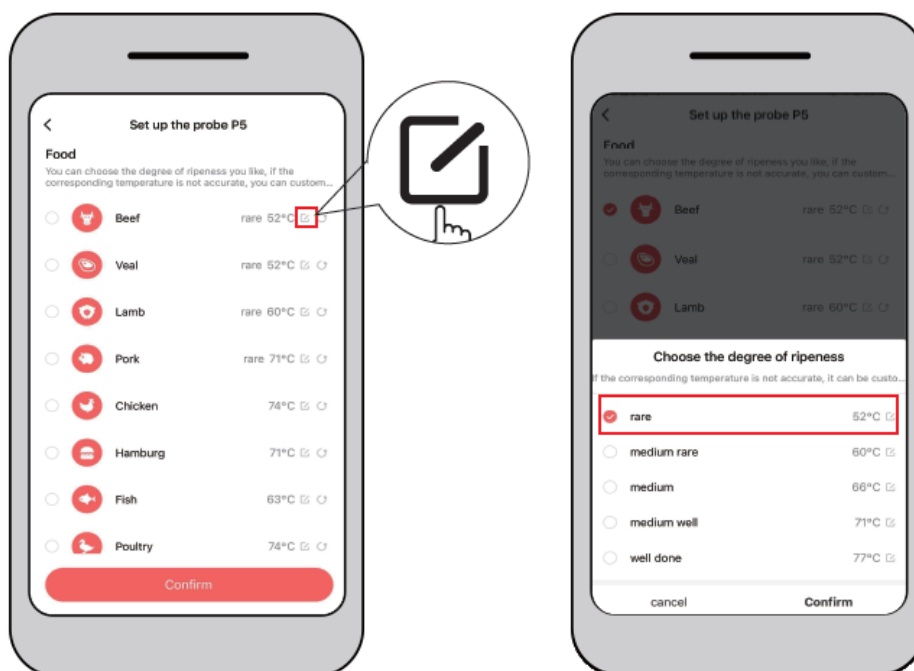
Set up the probe P5

Food

You can choose the degree of ripeness you like, if the corresponding temperature is not accurate, you can custom...

| | | |
|---|---|---|
| Beef | rare | 52°C |
| Veal | rare | 52°C |
| Lamb | rare | 60°C |
| Pork | rare | 71°C |
| Chicken | | 74°C |
| Hamburg | | 71°C |
| Fish | | 63°C |
| Poultry | | 74°C |

Confirm

Set up the probe P5

Food

You can choose the degree of ripeness you like, if the corresponding temperature is not accurate, you can custom...

| | | |
|---|---|---|
| Beef | rare | 52°C |
| Veal | rare | 52°C |
| Lamb | rare | 60°C |

Choose the degree of ripeness

If the corresponding temperature is not accurate, it can be custo...

| | |
|---|---|
| rare | 52°C |
| medium rare | 60°C |
| medium | 66°C |
| medium well | 71°C |
| well done | 77°C |

cancel Confirm